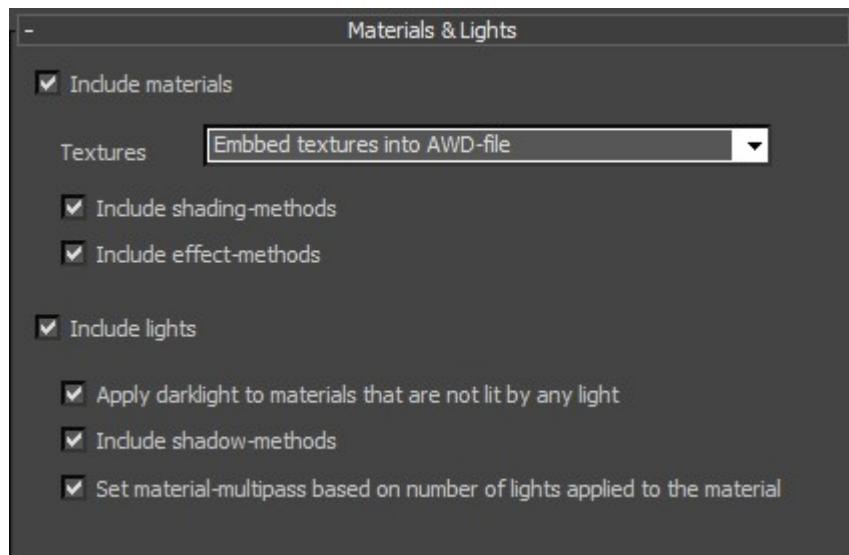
-

Materials & Lights

Include materials

Textures

Embbed textures into AWD-file

Include shading-methods

Include effect-methods

Include lights

Apply darklight to materials that are not lit by any light

Include shadow-methods

Set material-multipass based on number of lights applied to the material